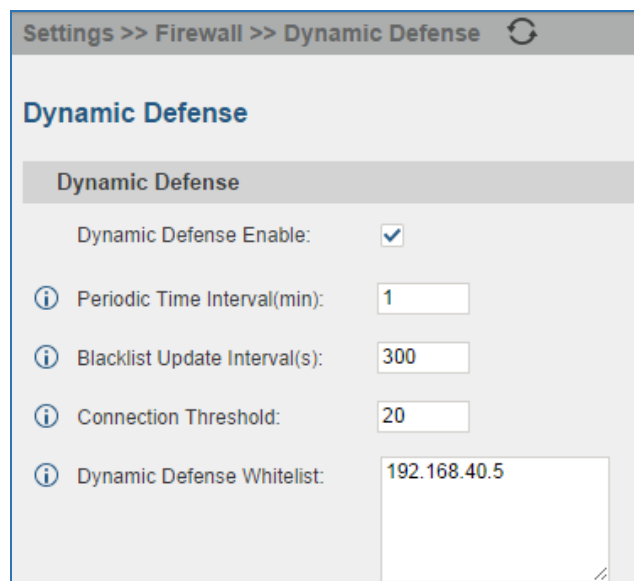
Settings >> Firewall >> Dynamic Defense

Dynamic Defense

Dynamic Defense

Dynamic Defense Enable:

Periodic Time Interval(min): 1

Blacklist Update Interval(s): 300

Connection Threshold: 20

Dynamic Defense Whitelist: 192.168.40.5